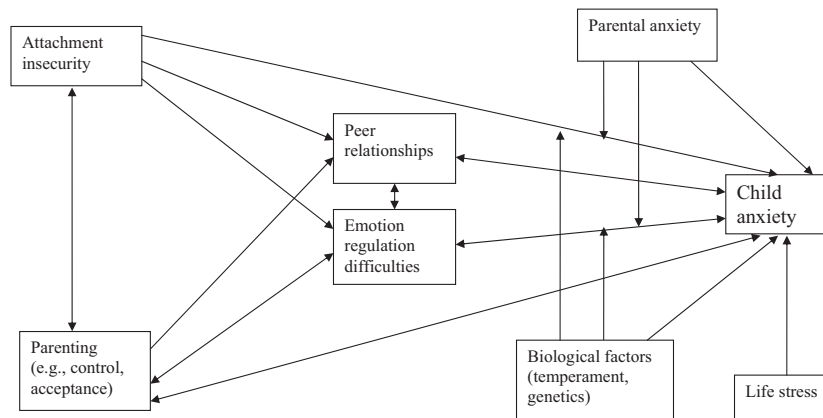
Attachment insecurity

Parental anxiety

Peer relationships

Emotion regulation difficulties

Child anxiety

Parenting (e.g., control, acceptance)

Biological factors (temperament, genetics)

Life stress